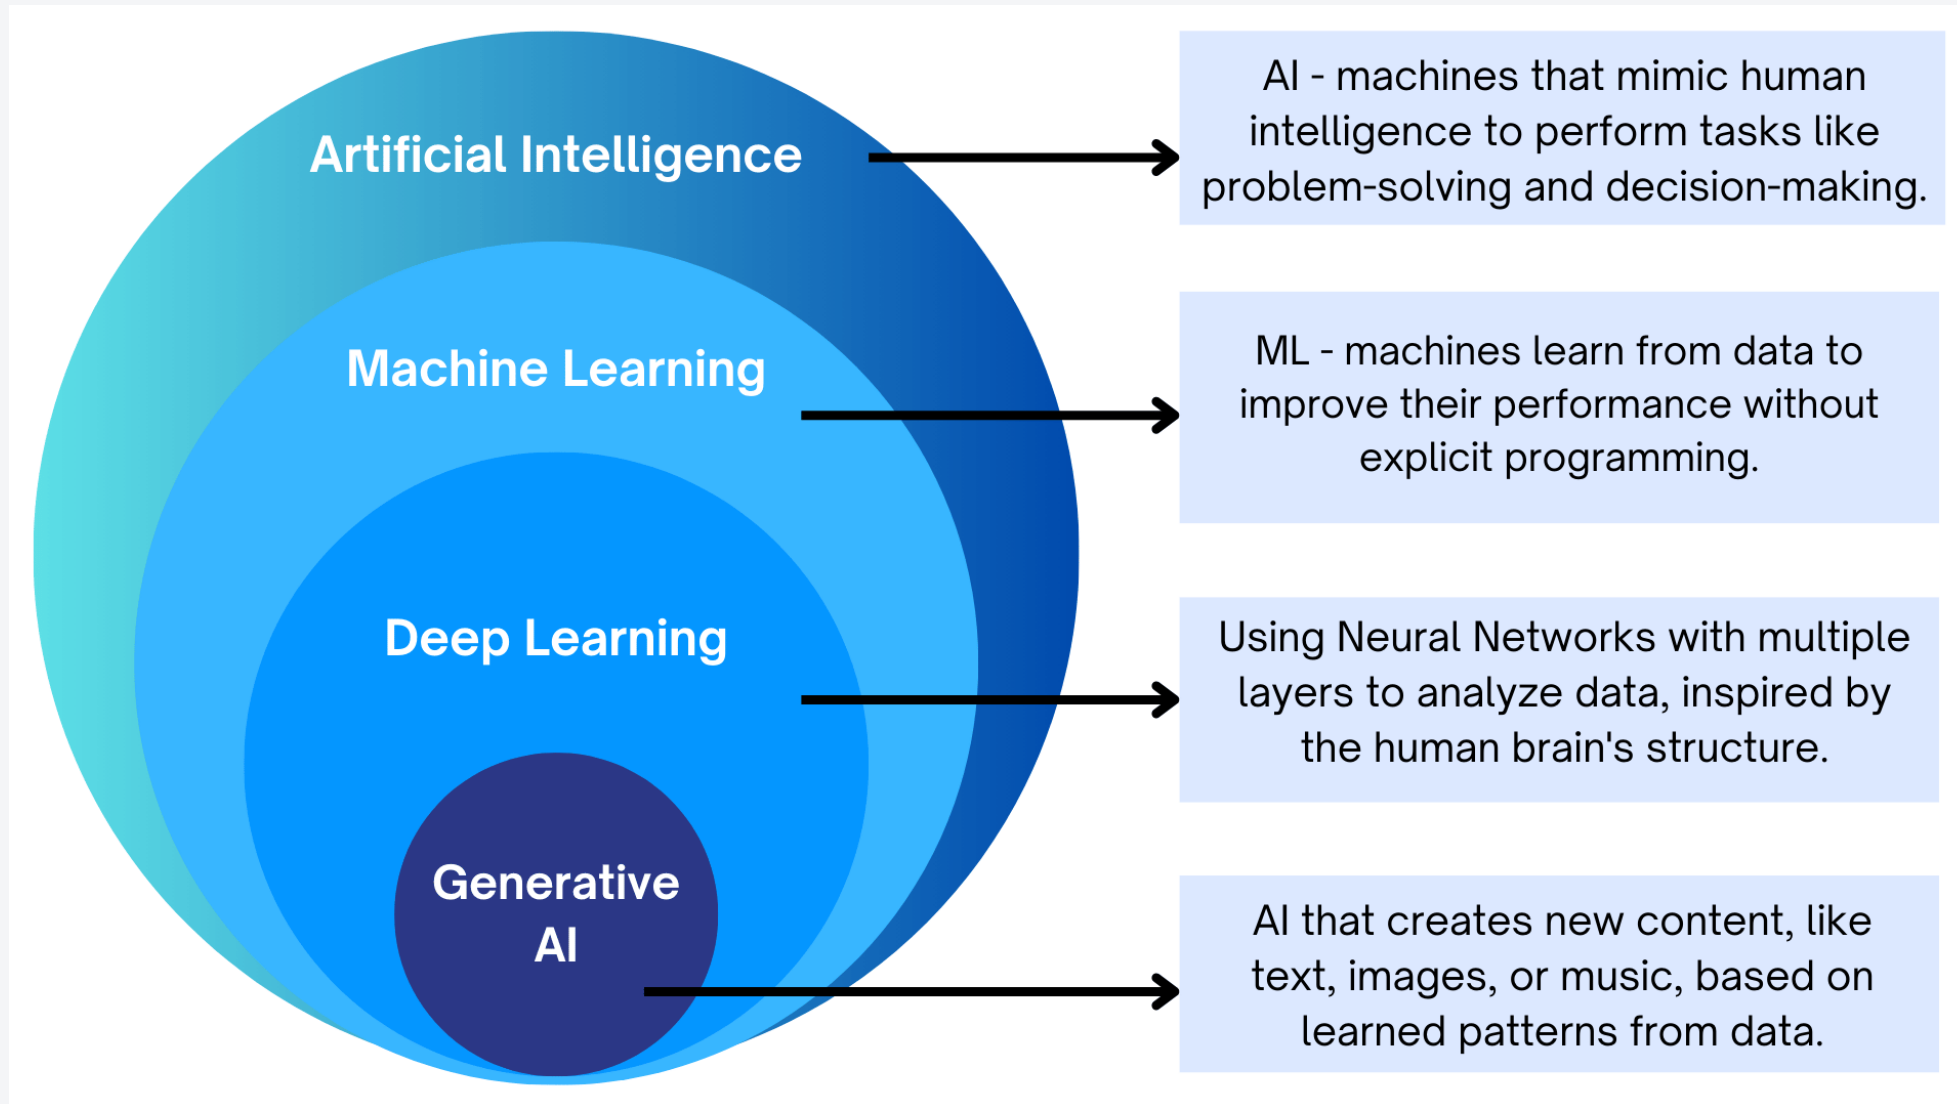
Artificial Intelligence

AI - machines that mimic human intelligence to perform tasks like problem-solving and decision-making.

Machine Learning

ML - machines learn from data to improve their performance without explicit programming.

Deep Learning

Using Neural Networks with multiple layers to analyze data, inspired by the human brain's structure.

Generative AI

AI that creates new content, like text, images, or music, based on learned patterns from data.